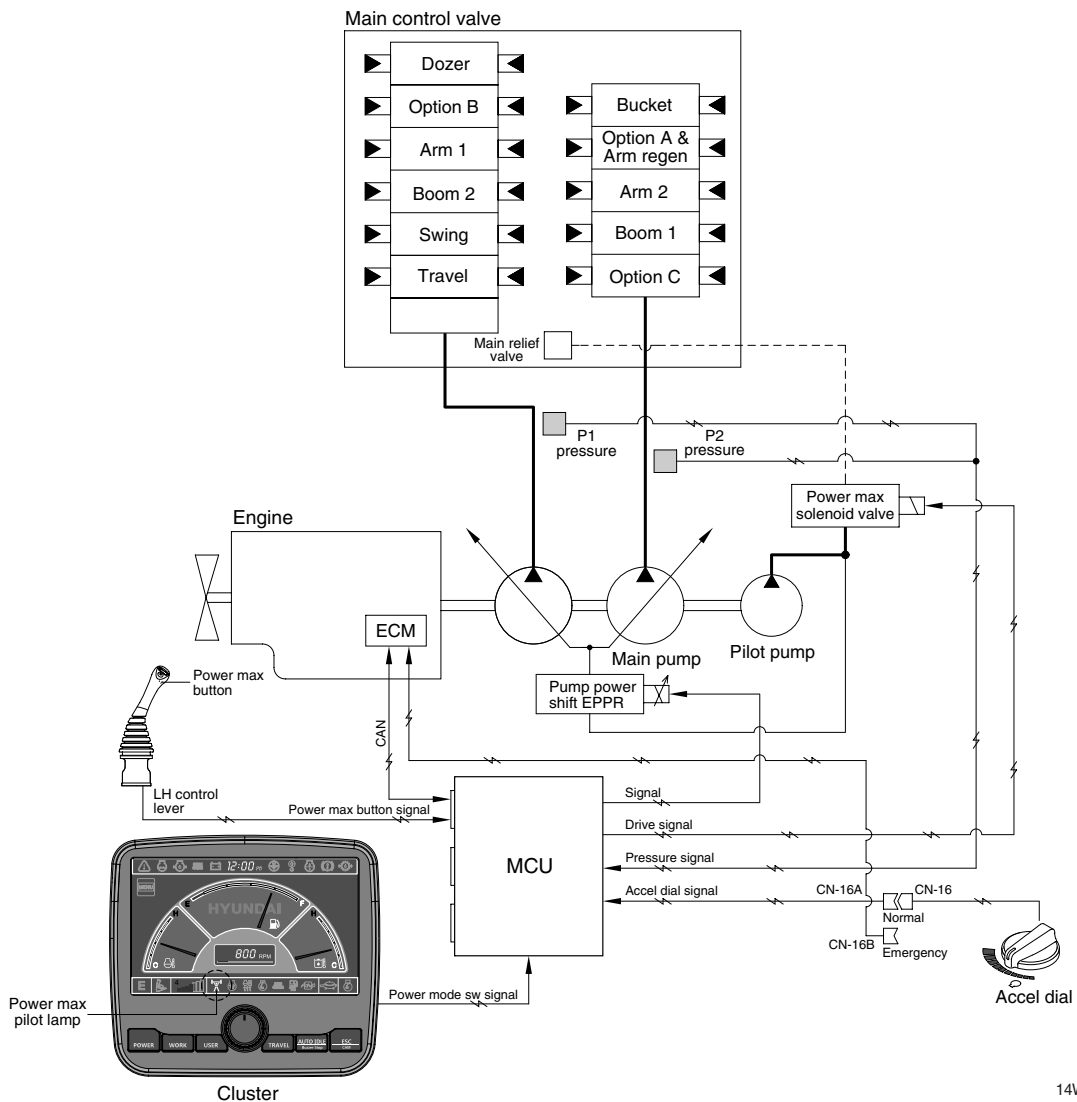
Main control valve

Dozer
Option B
Arm 1
Boom 2
Swing
Travel

Bucket
Option A & Arm regen
Arm 2
Boom 1
Option C

Main relief valve

P1 pressure
P2 pressure

Power max solenoid valve

Engine
ECM

Main pump
Pilot pump

Pump power shift EPPR

Power max button

LH control lever

CAN

Power max button signal

MCU

Signal
Drive signal
Pressure signal
Accel dial signal

CN-16A
CN-16
Normal
CN-16B
Emergency

Accel dial

12:00
HYUNDAI
800 RPM

Power max pilot lamp

POWER
WORK
USER
TRAVEL
AUTO IDLE
ESC

Power mode sw signal

Cluster

14\